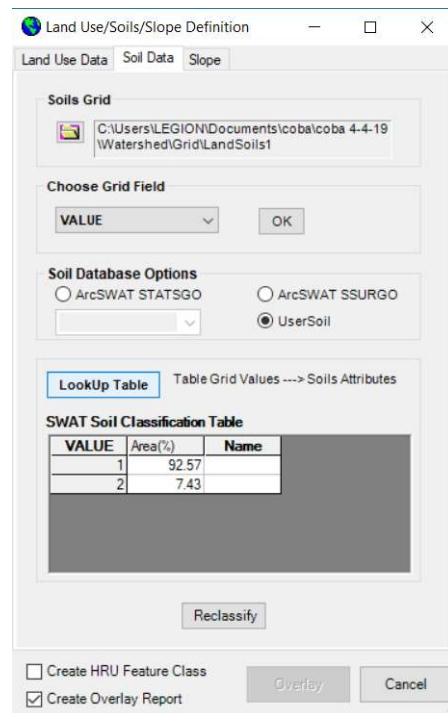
Land Use/Soils/Slope Definition

Land Use Data | Soil Data | Slope

Soils Grid

C:\Users\LEGION\Documents\coba\coba 4-4-19\Watershed\Grid\LandSoils1

Choose Grid Field

VALUE

OK

Soil Database Options

ArcSWAT STATSGO

ArcSWAT SSURGO

UserSoil

LookUp Table

Table Grid Values ---> Soils Attributes

SWAT Soil Classification Table

| VALUE | Area(%) | Name |
|---|---|---|
| 1 | 92.57 | |
| 2 | 7.43 | |

Reclassify

Create HRU Feature Class

Create Overlay Report

Overlay

Cancel